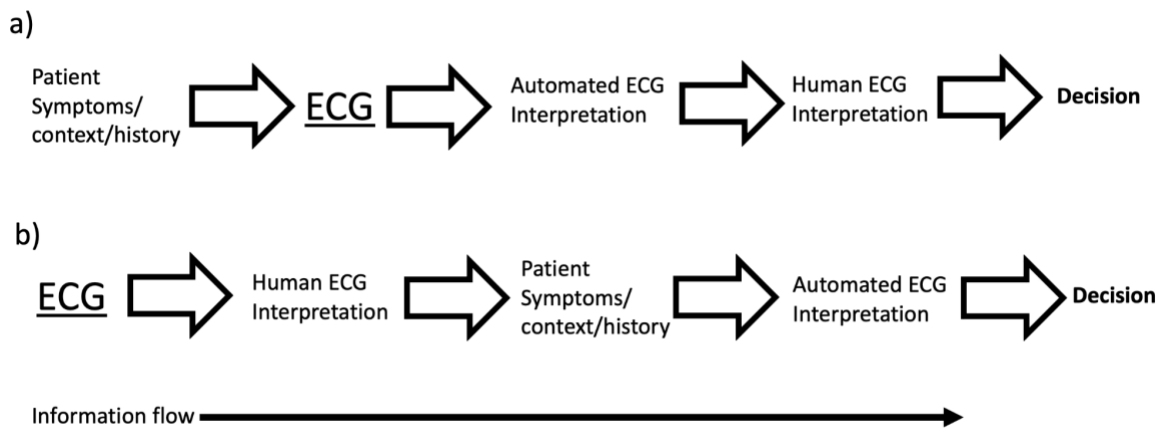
a)

Patient Symptoms/ context/history

ECG

Automated ECG Interpretation

Human ECG Interpretation

**Decision**

b)

ECG

Human ECG Interpretation

Patient Symptoms/ context/history

Automated ECG Interpretation

**Decision**

Information flow